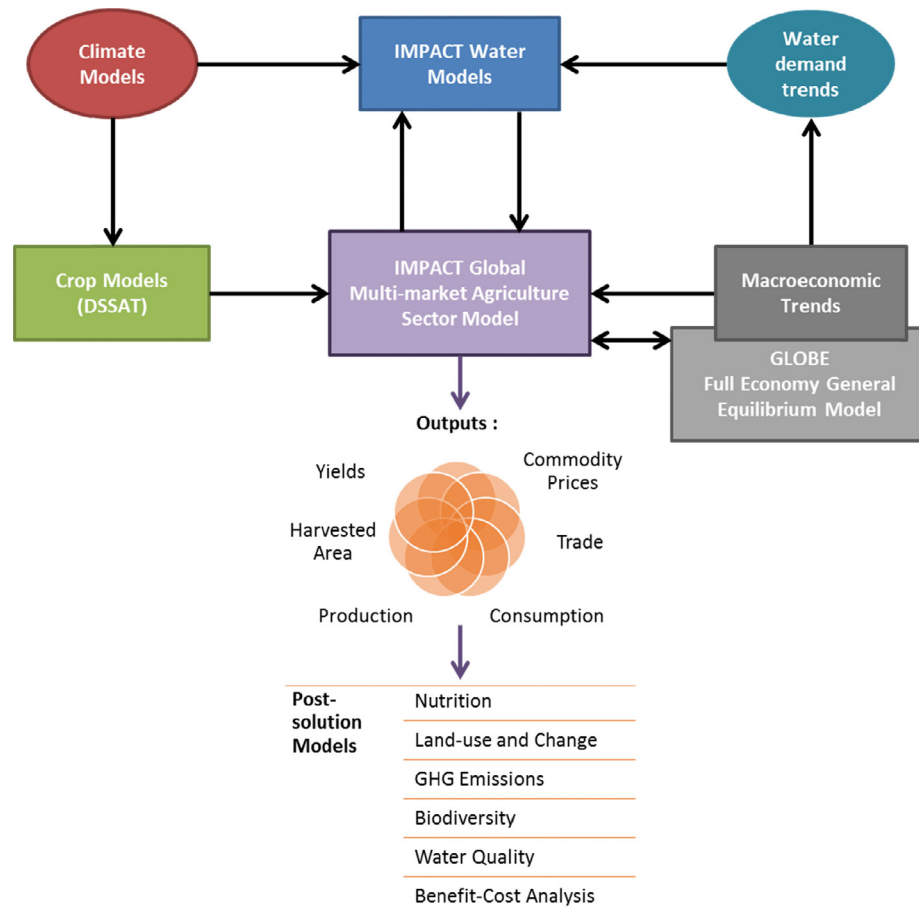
Climate Models

IMPACT Water Models

Water demand trends

Crop Models (DSSAT)

IMPACT Global Multi-market Agriculture Sector Model

Macroeconomic Trends

GLOBE Full Economy General Equilibrium Model

Outputs :

Yields

Commodity Prices

Harvested Area

Trade

Production

Consumption

Post-solution Models

Nutrition

Land-use and Change

GHG Emissions

Biodiversity

Water Quality

Benefit-Cost Analysis